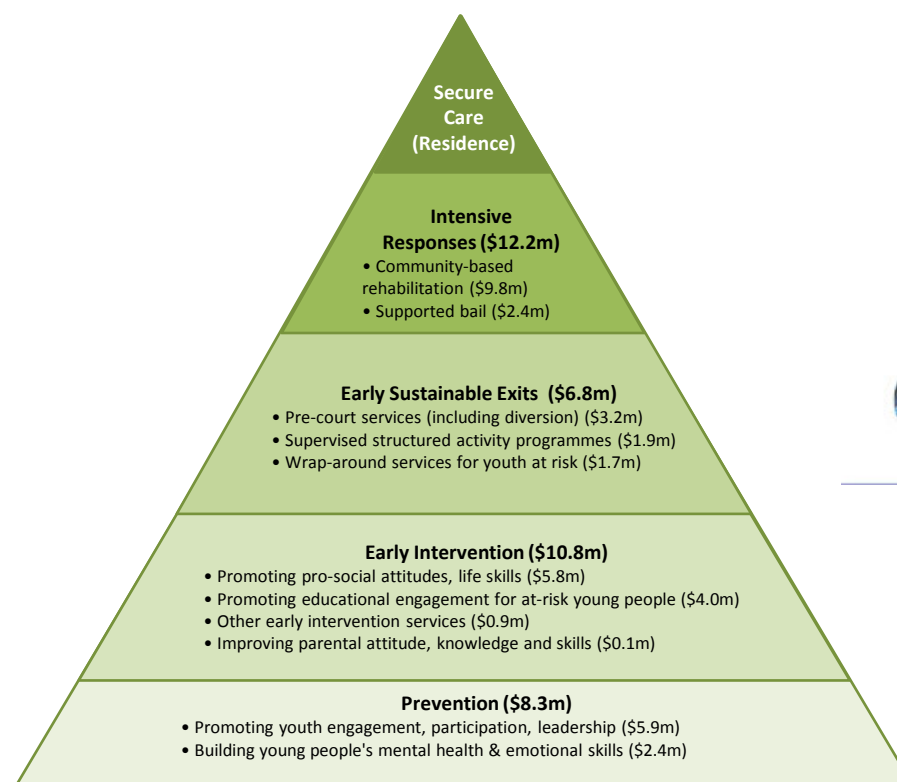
Secure Care (Residence)

Intensive Responses ($12.2m)
• Community-based rehabilitation ($9.8m)
• Supported bail ($2.4m)

Early Sustainable Exits ($6.8m)
• Pre-court services (including diversion) ($3.2m)
• Supervised structured activity programmes ($1.9m)
• Wrap-around services for youth at risk ($1.7m)

Early Intervention ($10.8m)
• Promoting pro-social attitudes, life skills ($5.8m)
• Promoting educational engagement for at-risk young people ($4.0m)
• Other early intervention services ($0.9m)
• Improving parental attitude, knowledge and skills ($0.1m)

Prevention ($8.3m)
• Promoting youth engagement, participation, leadership ($5.9m)
• Building young people's mental health & emotional skills ($2.4m)